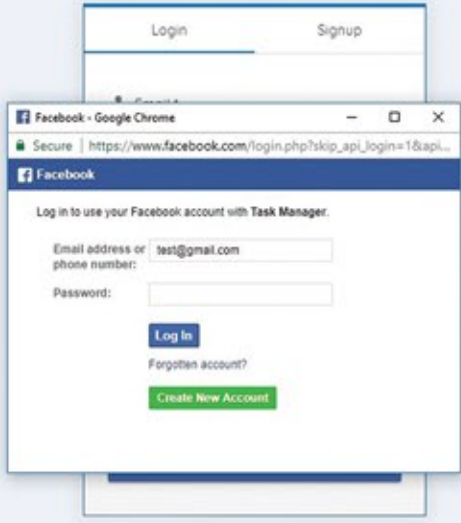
Login

Signup

Facebook - Google Chrome

Secure | https://www.facebook.com/login.php?skip_api_login=1&api...

Facebook

Log in to use your Facebook account with Task Manager.

Email address or phone number: test@gmail.com

Password:

Log In

Forgotten account?

Create New Account